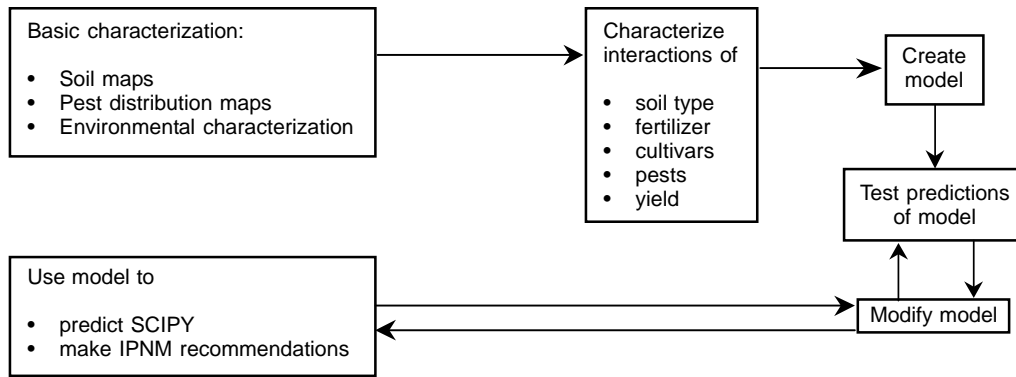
Basic characterization:

- Soil maps
- Pest distribution maps
- Environmental characterization

Characterize interactions of

- soil type
- fertilizer
- cultivars
- pests
- yield

Create model

Test predictions of model

Modify model

Use model to

- predict SCIPY
- make IPNM recommendations